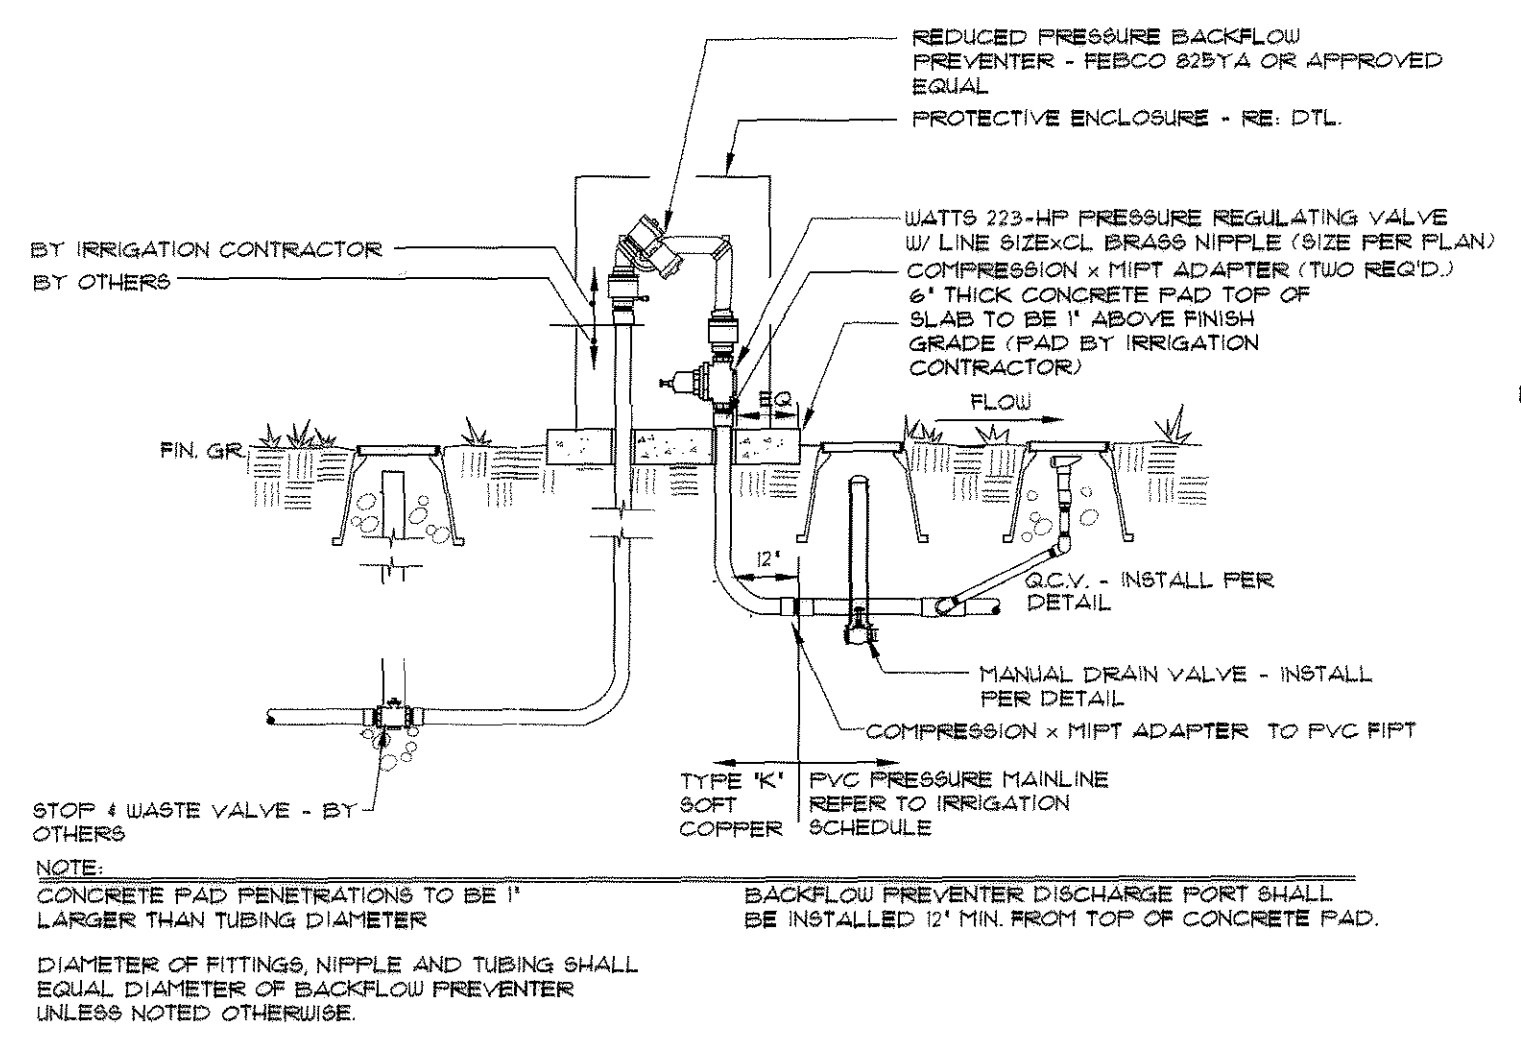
REDUCED PRESSURE BACKFLOW PREVENTER - FEBCO 825YA OR APPROVED EQUAL

PROTECTIVE ENCLOSURE - RE: DTL.

WATTS 223-HP PRESSURE REGULATING VALVE W/ LINE SIZExCL BRASS NIPPLE (SIZE PER PLAN)

COMPRESSION x MIPT ADAPTER (TWO REQ'D.)

6" THICK CONCRETE PAD TOP OF SLAB TO BE 1" ABOVE FINISH GRADE (PAD BY IRRIGATION CONTRACTOR)

BY IRRIGATION CONTRACTOR

BY OTHERS

EQ

FLOW

FIN. GR.

12"

Q.C.V. - INSTALL PER DETAIL

MANUAL DRAIN VALVE - INSTALL PER DETAIL

COMPRESSION x MIPT ADAPTER TO PVC FIPT

TYPE 'K' SOFT COPPER

PVC PRESSURE MAINLINE REFER TO IRRIGATION SCHEDULE

STOP & WASTE VALVE - BY OTHERS

NOTE:

CONCRETE PAD PENETRATIONS TO BE 1" LARGER THAN TUBING DIAMETER

DIAMETER OF FITTINGS, NIPPLE AND TUBING SHALL EQUAL DIAMETER OF BACKFLOW PREVENTER UNLESS NOTED OTHERWISE.

BACKFLOW PREVENTER DISCHARGE PORT SHALL BE INSTALLED 12" MIN. FROM TOP OF CONCRETE PAD.